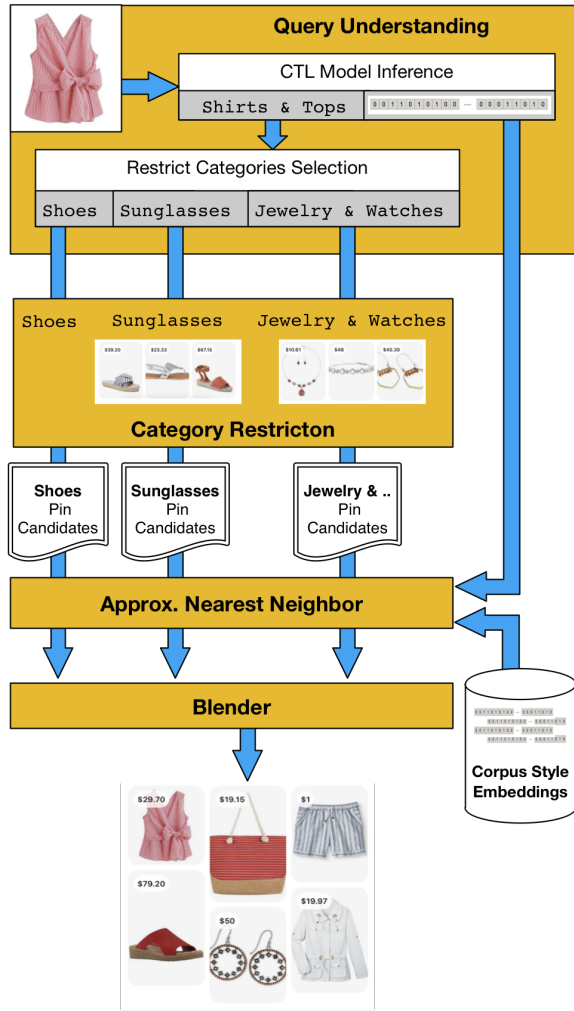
Query Understanding

CTL Model Inference

Shirts & Tops

0 0 1 1 0 1 0 1 0 0 ... 0 0 0 1 1 0 1 0

Restrict Categories Selection

Shoes | Sunglasses | Jewelry & Watches

Shoes Sunglasses Jewelry & Watches

$39.20 $23.33 $67.15

$10.61 $48 $45.30

Category Restricton

Shoes Pin Candidates

Sunglasses Pin Candidates

Jewelry & .. Pin Candidates

Approx. Nearest Neighbor

Blender

Corpus Style Embeddings

$29.70 $19.15 $1

$79.20

$50 $19.97